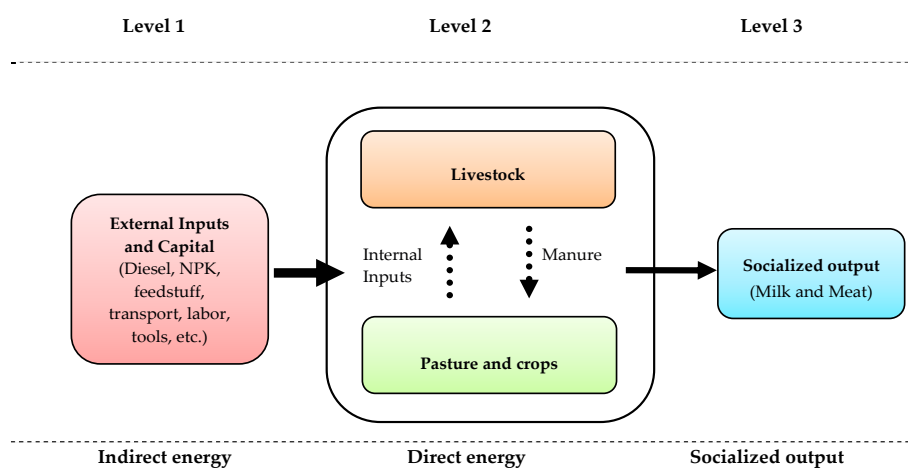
Level 1

Level 2

Level 3

External Inputs and Capital (Diesel, NPK, feedstuff, transport, labor, tools, etc.)

Livestock

Internal Inputs

Manure

Pasture and crops

Socialized output (Milk and Meat)

Indirect energy

Direct energy

Socialized output